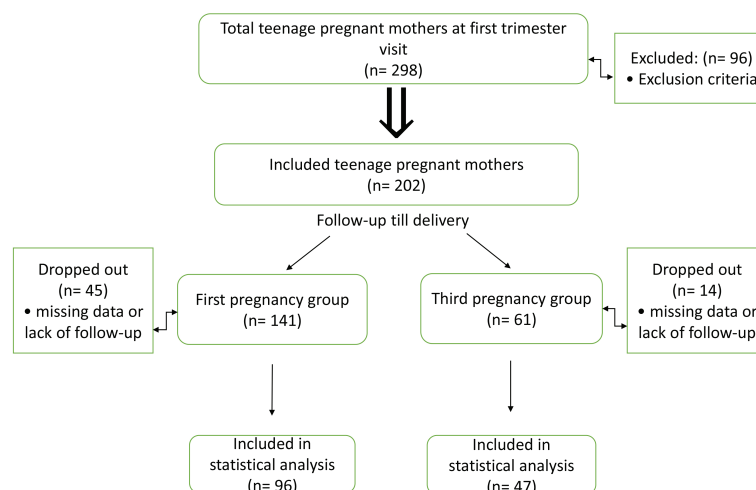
Total teenage pregnant mothers at first trimester visit
(n= 298)

Excluded: (96)
• Exclusion criteria

Included teenage pregnant mothers
(n= 202)

Follow-up till delivery

Dropped out
(n= 45)
• missing data or lack of follow-up

First pregnancy group
(n= 141)

Third pregnancy group
(n= 61)

Dropped out
(n= 14)
• missing data or lack of follow-up

Included in statistical analysis
(n= 96)

Included in statistical analysis
(n= 47)